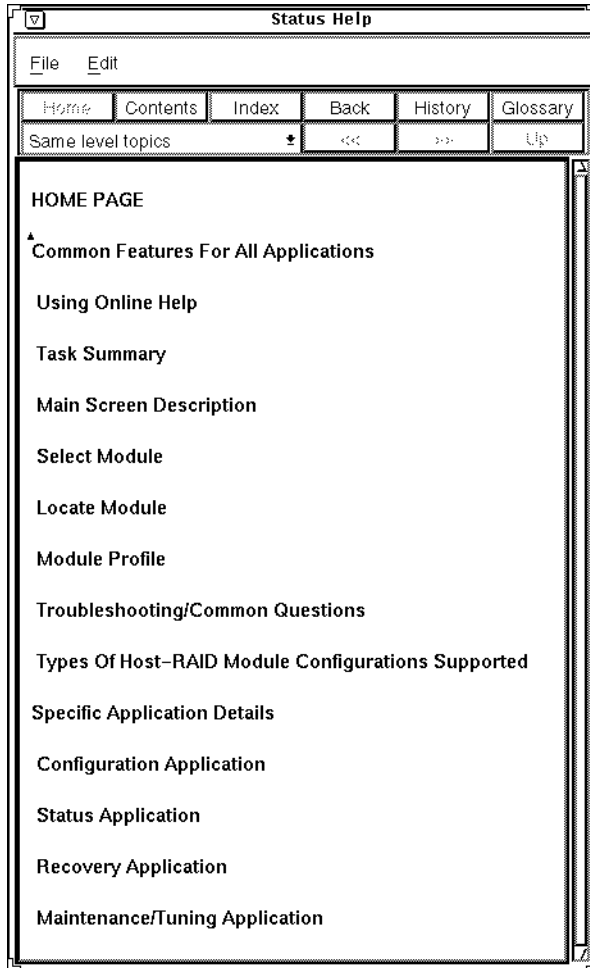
Status Help

File Edit

Home Contents Index Back History Glossary

Same level topics << >> Up

HOME PAGE

Common Features For All Applications

Using Online Help

Task Summary

Main Screen Description

Select Module

Locate Module

Module Profile

Troubleshooting/Common Questions

Types Of Host–RAID Module Configurations Supported

Specific Application Details

Configuration Application

Status Application

Recovery Application

Maintenance/Tuning Application